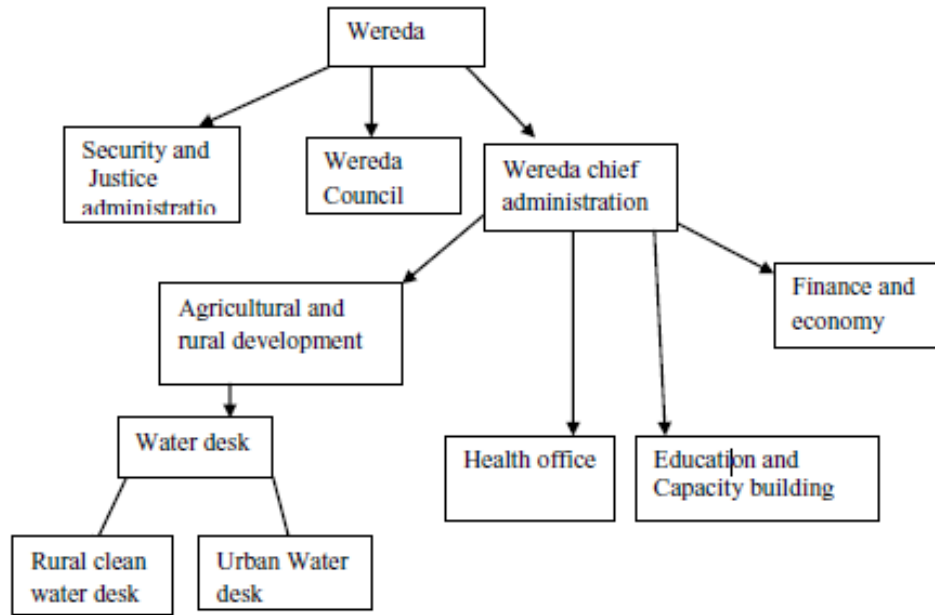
Wereda

Security and Justice administratio

Wereda Council

Wereda chief administration

Agricultural and rural development

Finance and economy

Water desk

Health office

Education and Capacity building

Rural clean water desk

Urban Water desk